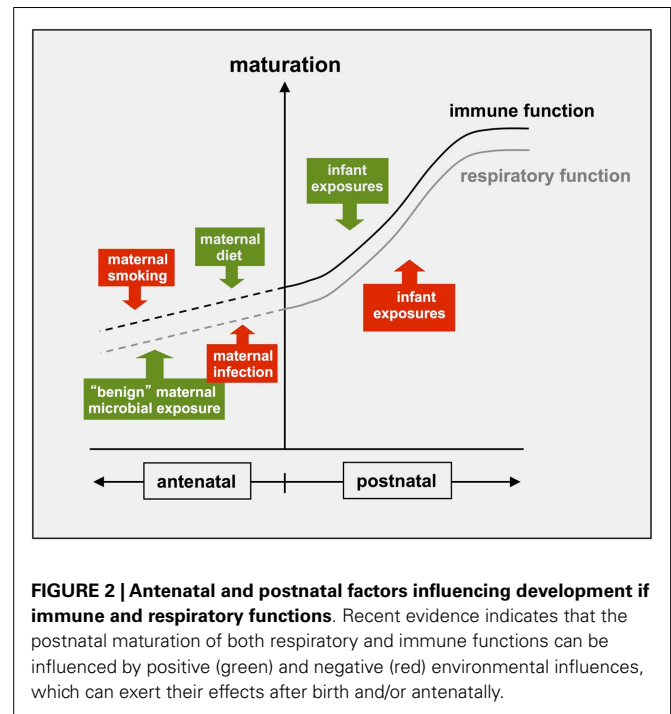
maturation

immune function

respiratory function

infant exposures

maternal diet

maternal smoking

infant exposures

maternal infection

"benign" maternal microbial exposure

antenatal

postnatal

**FIGURE 2 | Antenatal and postnatal factors influencing development if immune and respiratory functions**. Recent evidence indicates that the postnatal maturation of both respiratory and immune functions can be influenced by positive (green) and negative (red) environmental influences, which can exert their effects after birth and/or antenatally.